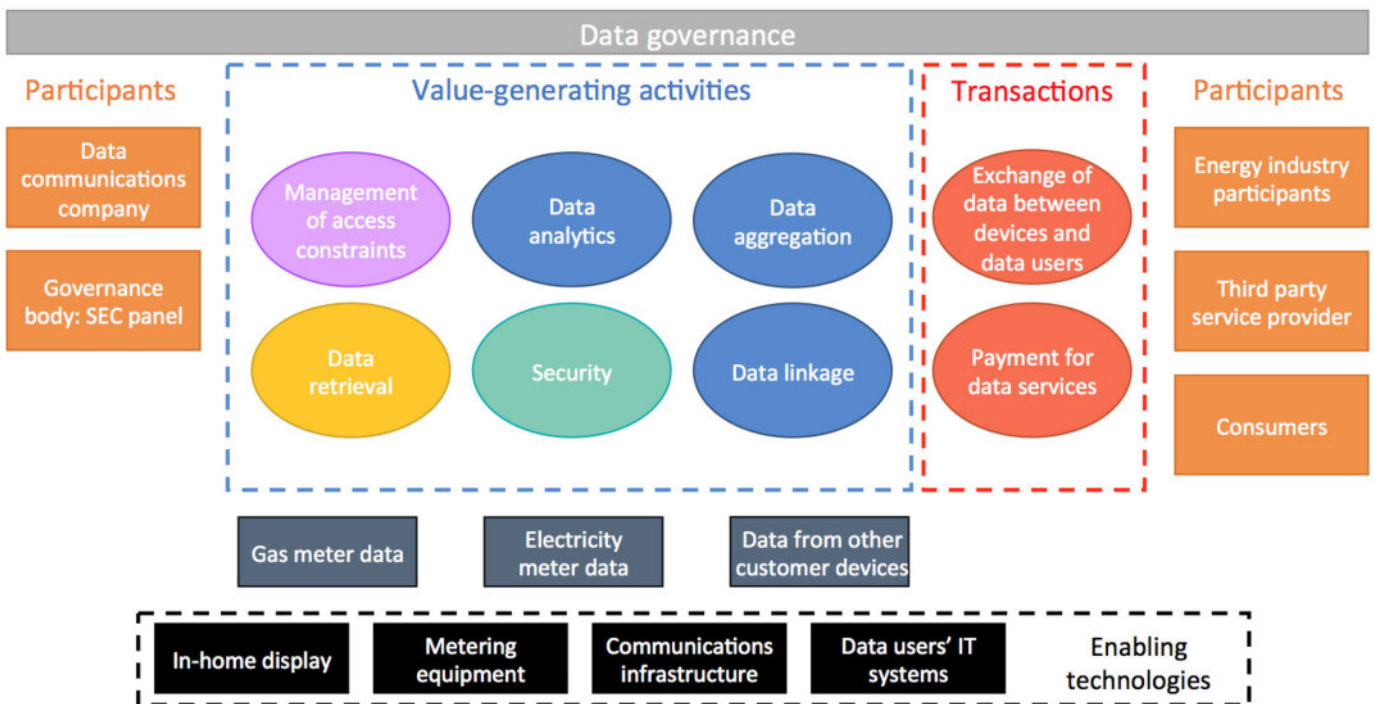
Data governance

Participants

Data communications company

Governance body: SEC panel

Value-generating activities

Management of access constraints

Data analytics

Data aggregation

Data retrieval

Security

Data linkage

Transactions

Exchange of data between devices and data users

Payment for data services

Participants

Energy industry participants

Third party service provider

Consumers

Gas meter data

Electricity meter data

Data from other customer devices

In-home display

Metering equipment

Communications infrastructure

Data users' IT systems

Enabling technologies